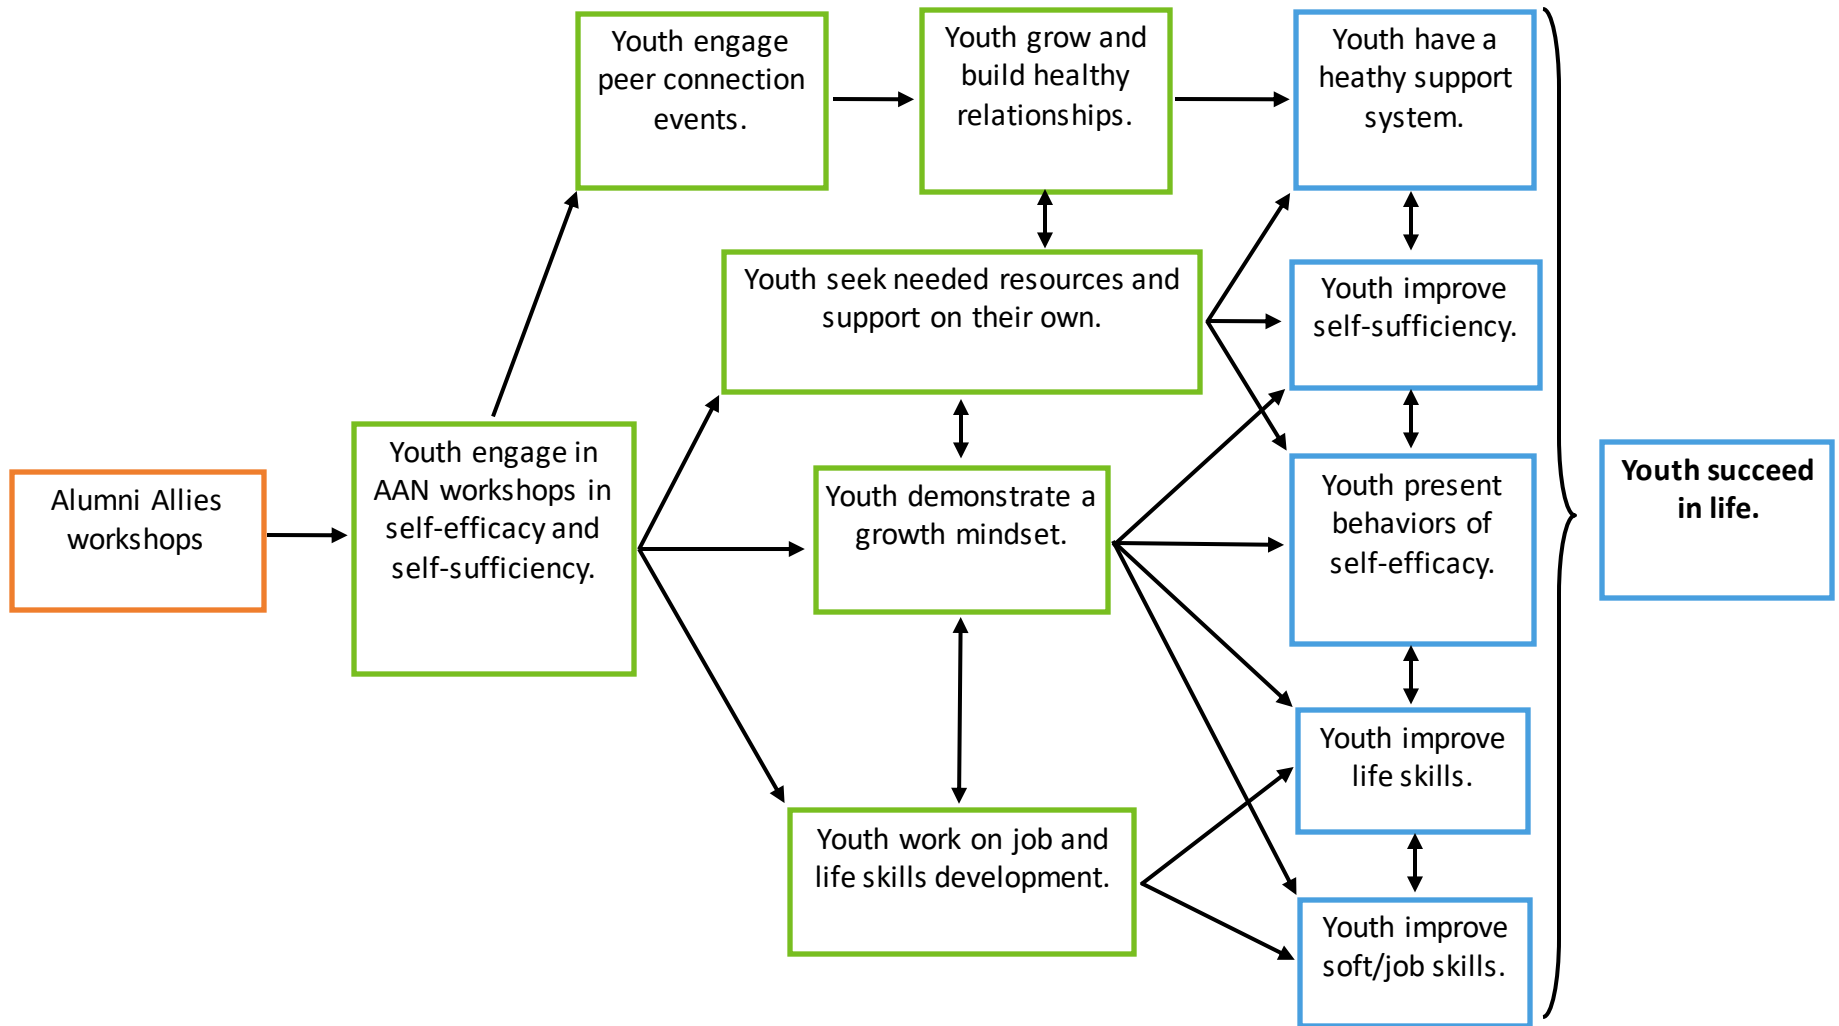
Alumni Allies workshops

Youth engage in AAN workshops in self-efficacy and self-sufficiency.

Youth engage peer connection events.

Youth grow and build healthy relationships.

Youth seek needed resources and support on their own.

Youth demonstrate a growth mindset.

Youth work on job and life skills development.

Youth have a heathy support system.

Youth improve self-sufficiency.

Youth present behaviors of self-efficacy.

Youth improve life skills.

Youth improve soft/job skills.

Youth succeed in life.